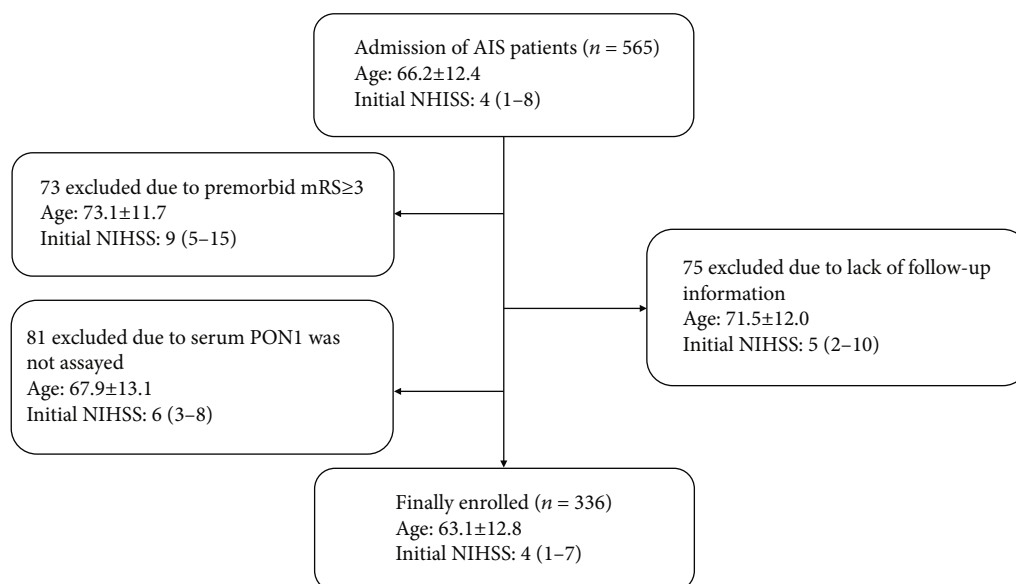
Admission of AIS patients ($n$ = 565)
Age: 66.2±12.4
Initial NIHSS: 4 (1–8)

73 excluded due to premorbid mRS≥3
Age: 73.1±11.7
Initial NIHSS: 9 (5–15)

75 excluded due to lack of follow-up information
Age: 71.5±12.0
Initial NIHSS: 5 (2–10)

81 excluded due to serum PON1 was not assayed
Age: 67.9±13.1
Initial NIHSS: 6 (3–8)

Finally enrolled ($n$ = 336)
Age: 63.1±12.8
Initial NIHSS: 4 (1–7)